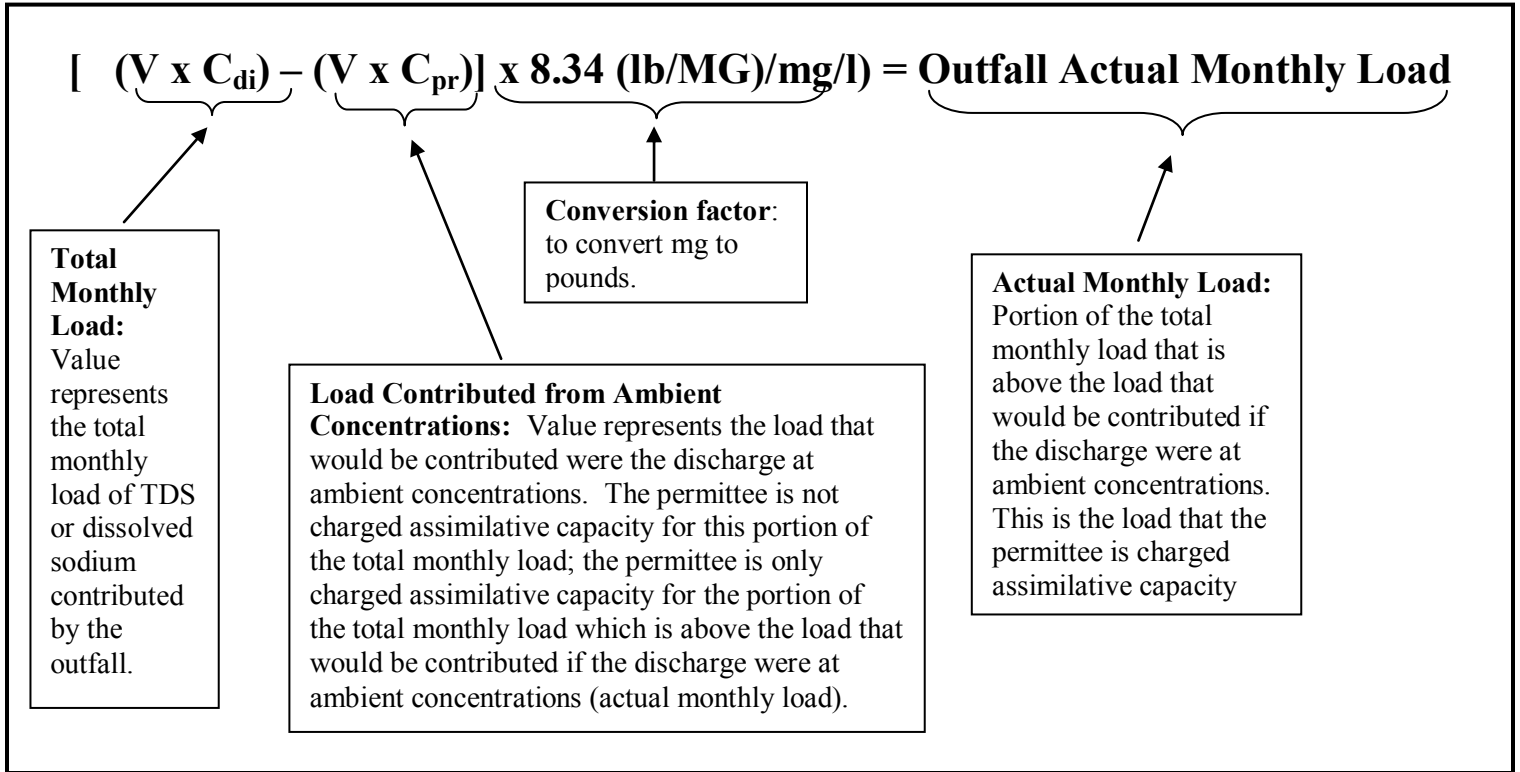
[ (V x $C_{di}$) – (V x $C_{pr}$)] x 8.34 (lb/MG)/mg/l) = Outfall Actual Monthly Load

**Total Monthly Load:** Value represents the total monthly load of TDS or dissolved sodium contributed by the outfall.

**Load Contributed from Ambient Concentrations:** Value represents the load that would be contributed were the discharge at ambient concentrations. The permittee is not charged assimilative capacity for this portion of the total monthly load; the permittee is only charged assimilative capacity for the portion of the total monthly load which is above the load that would be contributed if the discharge were at ambient concentrations (actual monthly load).

**Conversion factor**: to convert mg to pounds.

**Actual Monthly Load:** Portion of the total monthly load that is above the load that would be contributed if the discharge were at ambient concentrations. This is the load that the permittee is charged assimilative capacity